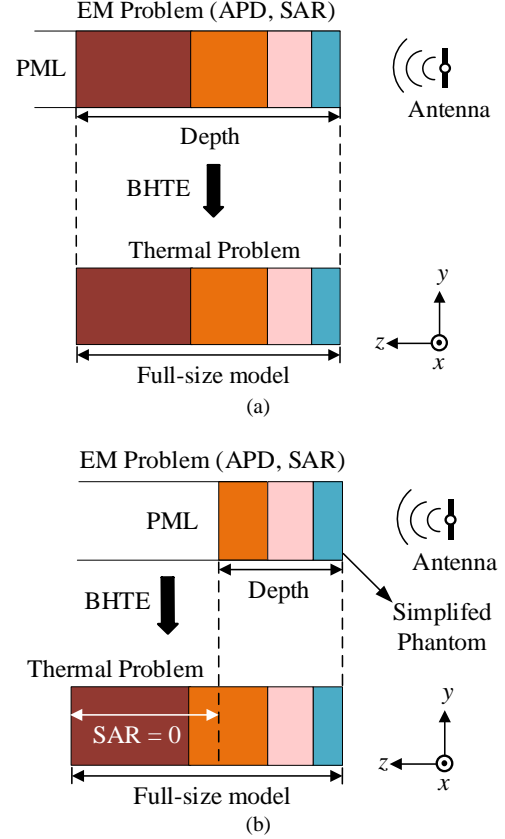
EM Problem (APD, SAR)

PML

Antenna

Depth

BHTE

Thermal Problem

$y$

$z$

$x$

Full-size model

(a)

EM Problem (APD, SAR)

PML

Antenna

Depth

BHTE

Simplifed Phantom

Thermal Problem

SAR = 0

$y$

$z$

$x$

Full-size model

(b)